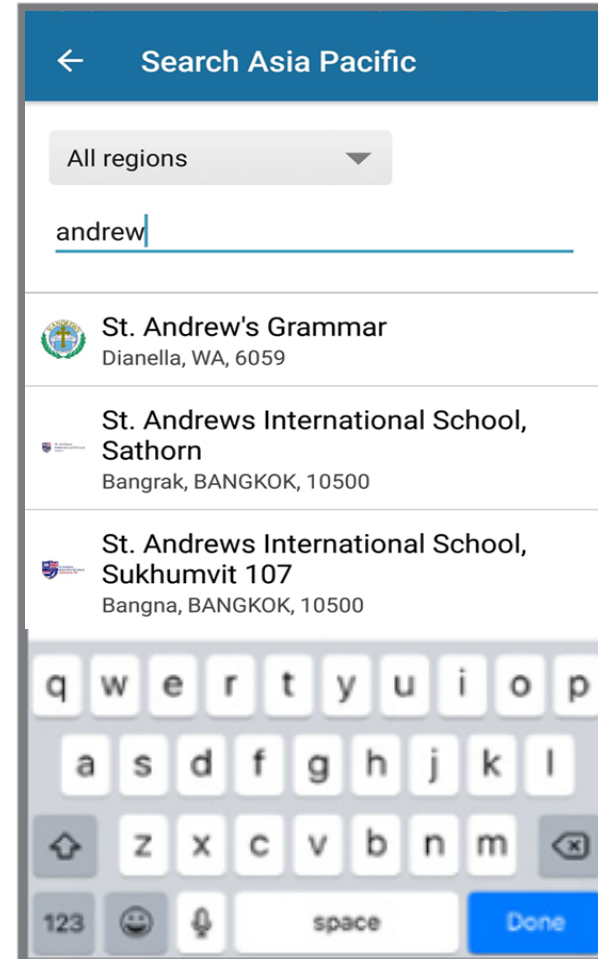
← Search Asia Pacific

All regions

andrew

St. Andrew's Grammar
Dianella, WA, 6059

St. Andrews International School, Sathorn
Bangrak, BANGKOK, 10500

St. Andrews International School, Sukhumvit 107
Bangna, BANGKOK, 10500

q w e r t y u i o p
a s d f g h j k l
z x c v b n m
123 space Done